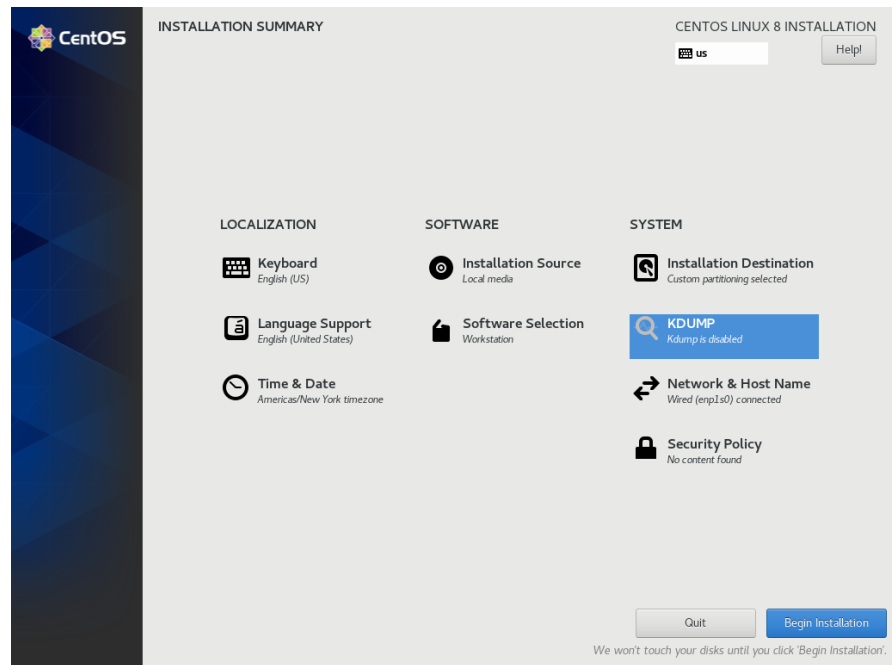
CentOS

INSTALLATION SUMMARY

CENTOS LINUX 8 INSTALLATION

us

Help!

LOCALIZATION

Keyboard
English (US)

Language Support
English (United States)

Time & Date
Americas/New York timezone

SOFTWARE

Installation Source
Local media

Software Selection
Workstation

SYSTEM

Installation Destination
Custom partitioning selected

KDUMP
Kdump is disabled

Network & Host Name
Wired (enp1s0) connected

Security Policy
No content found

Quit

Begin Installation

We won't touch your disks until you click 'Begin Installation'.